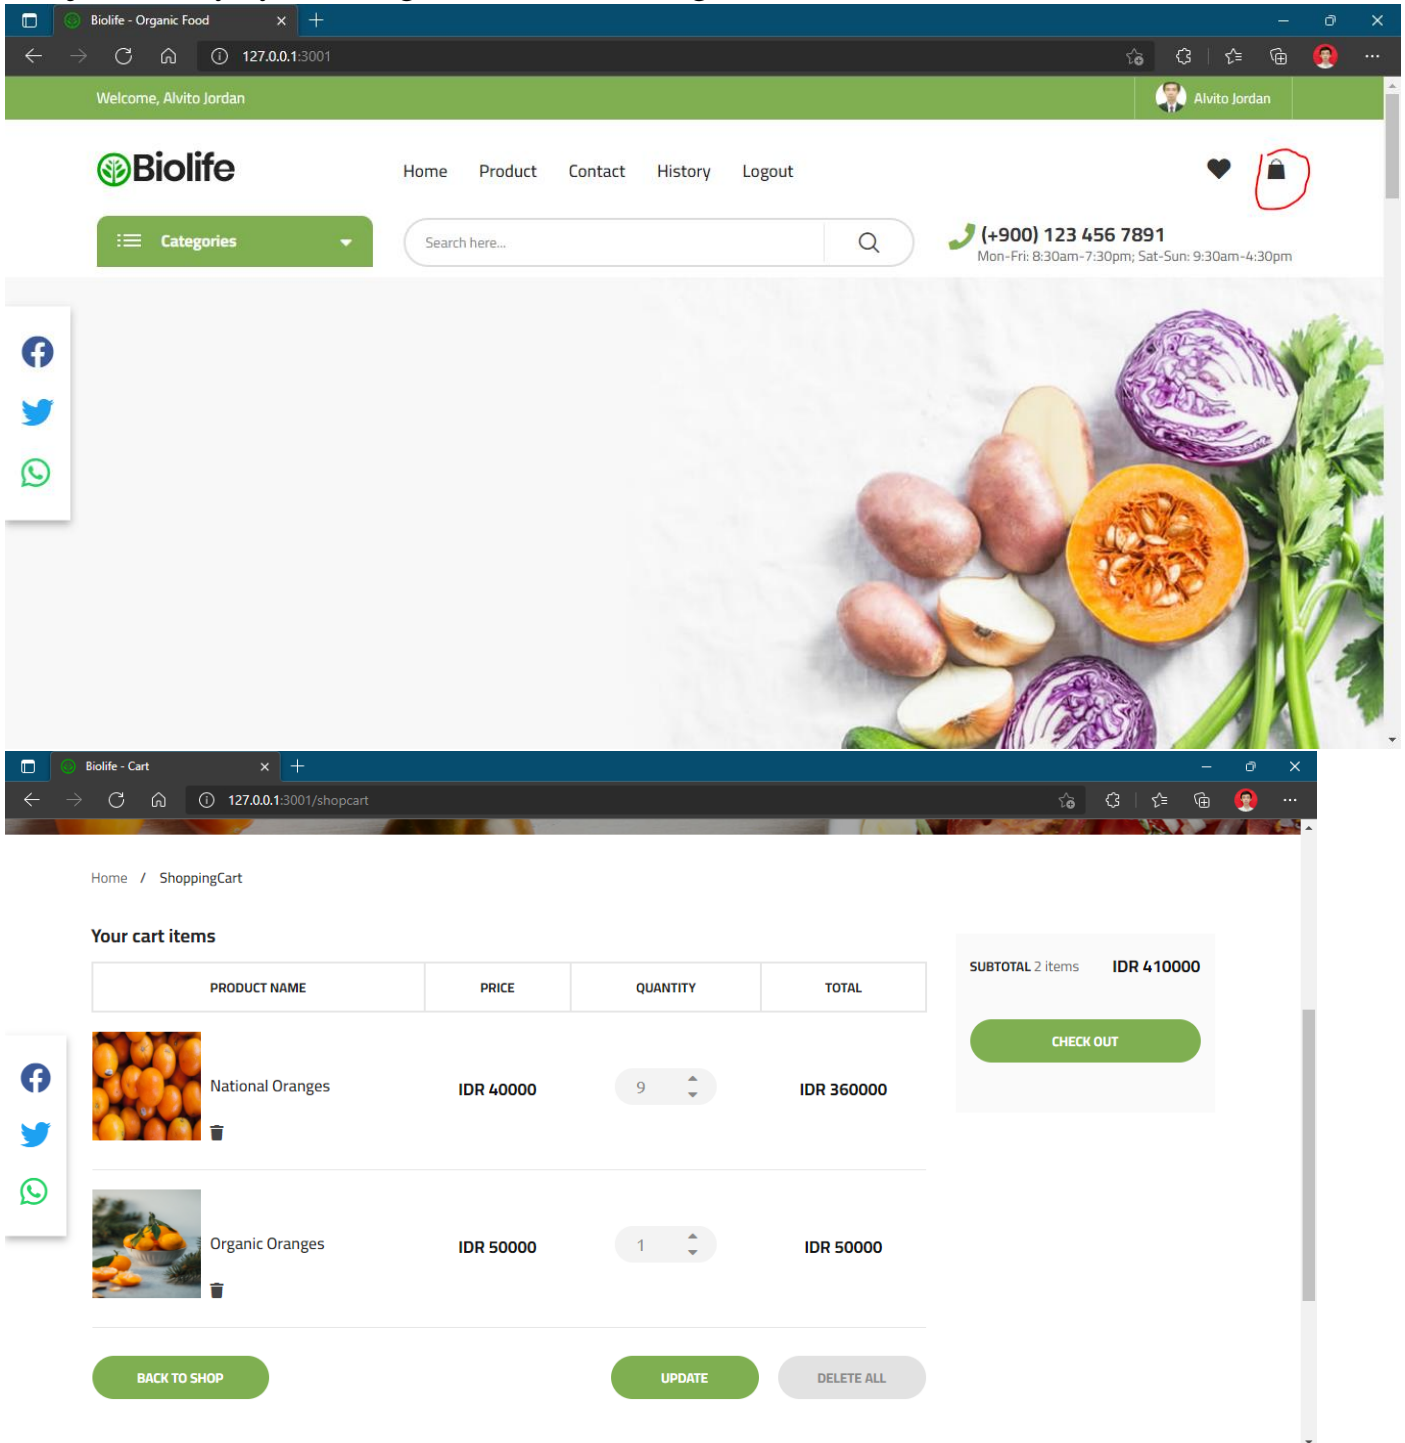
Biolife - Organic Food

127.0.0.1:3001

Welcome, Alvito Jordan

Alvito Jordan

Biolife

Home Product Contact History Logout

Categories

Search here...

(+900) 123 456 7891
Mon-Fri: 8:30am-7:30pm; Sat-Sun: 9:30am-4:30pm

Biolife - Cart

127.0.0.1:3001/shopcart

Home / ShoppingCart

Your cart items

| PRODUCT NAME | PRICE | QUANTITY | TOTAL |
|---|---|---|---|
| National Oranges | IDR 40000 | 9 | IDR 360000 |
| Organic Oranges | IDR 50000 | 1 | IDR 50000 |

SUBTOTAL 2 items IDR 410000

CHECK OUT

BACK TO SHOP

UPDATE

DELETE ALL